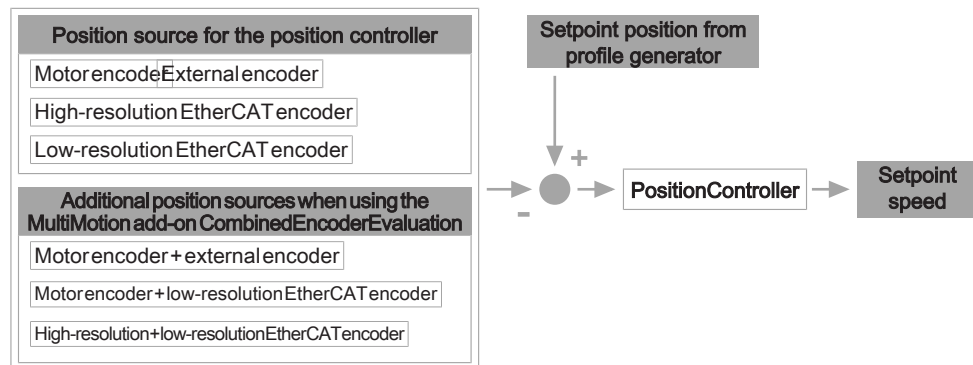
Position source for the position controller

Motor encoder External encoder

High-resolution EtherCAT encoder

Low-resolution EtherCAT encoder

Additional position sources when using the MultiMotion add-on CombinedEncoderEvaluation

Motor encoder + external encoder

Motor encoder + low-resolution EtherCAT encoder

High-resolution + low-resolution EtherCAT encoder

Setpoint position from profile generator

+

-

PositionController

Setpoint speed